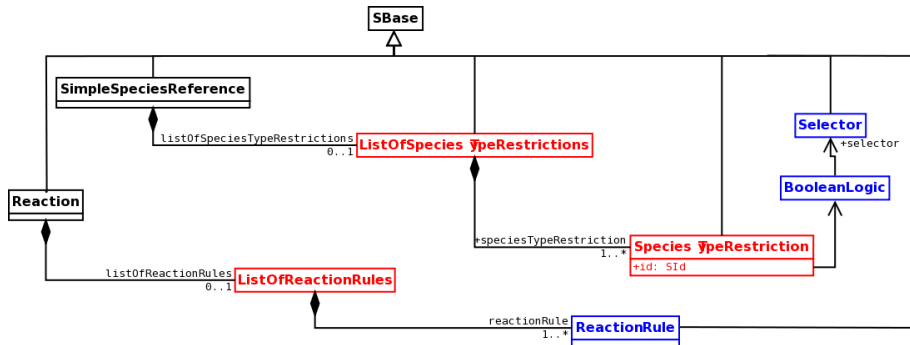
SBase

SimpleSpeciesReference

listOfSpeciesTypeRestrictions
0..1

ListOfSpeciesTypeRestrictions

Selector

+selector

BooleanLogic

Reaction

+speciesTypeRestriction
1..*

SpeciesTypeRestriction
+id: SId

listOfReactionRules
0..1

ListOfReactionRules

reactionRule
1..*

ReactionRule